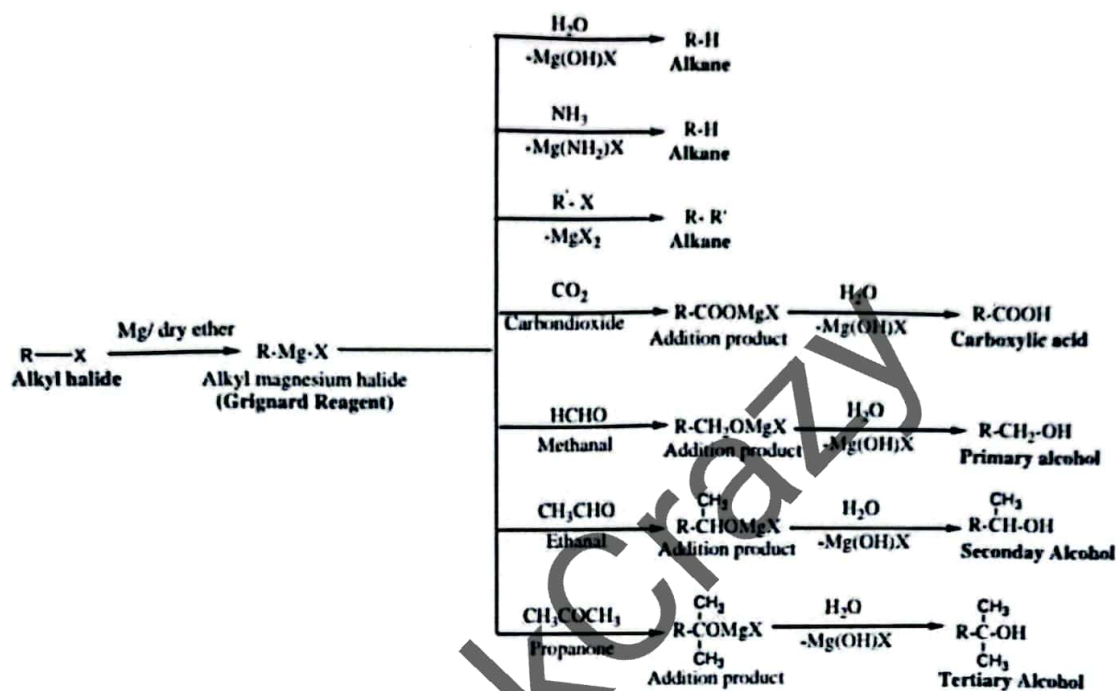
R—X
Alkyl halide

Mg/ dry ether

R-Mg-X
Alkyl magnesium halide
(Grignard Reagent)

$H_2O$
-Mg(OH)X
R-H
Alkane

$NH_3$
$-Mg(NH_2)X$
R-H
Alkane

R'- X
$-MgX_2$
R- R'
Alkane

$CO_2$
Carbondioxide
R-COOMgX
Addition product
$H_2O$
-Mg(OH)X
R-COOH
Carboxylic acid

HCHO
Methanal
$R-CH_2OMgX$
Addition product
$H_2O$
-Mg(OH)X
$R-CH_2-OH$
Primary alcohol

$CH_3CHO$
Ethanal
$CH_3$
R-CHOMgX
Addition product
$H_2O$
-Mg(OH)X
$CH_3$
R-CH-OH
Seconday Alcohol

$CH_3COCH_3$
Propanone
$CH_3$
R-COMgX
$CH_3$
Addition product
$H_2O$
-Mg(OH)X
$CH_3$
R-C-OH
$CH_3$
Tertiary Alcohol

kCrazy